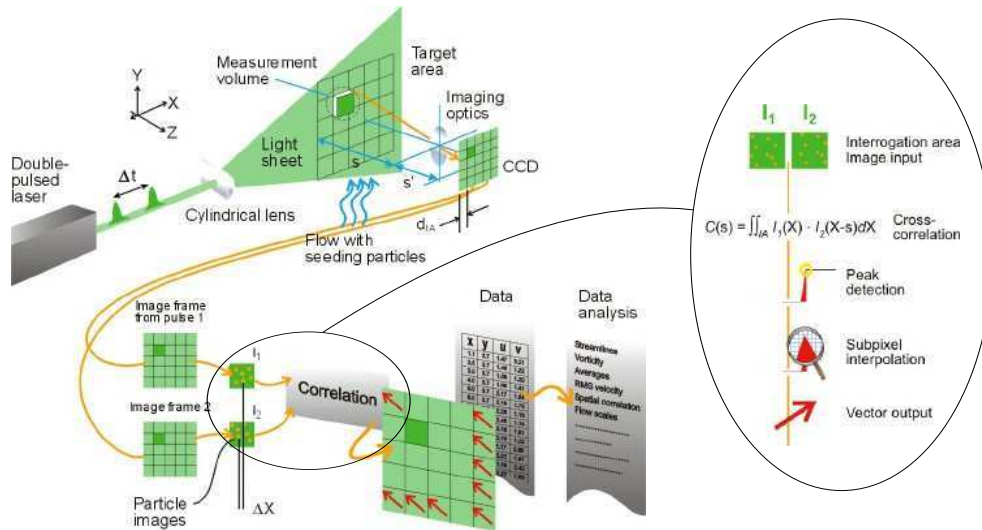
Y
X
Z
Measurement volume
Target area
Imaging optics
Light sheet
s
s'
CCD
Double-pulsed laser
$\Delta t$
Cylindrical lens
$d_{IA}$
Flow with seeding particles
Image frame from pulse 1
Image frame 2
$I_1$
$I_2$
Correlation
Data
Data analysis
| x | y | u | v |
|---|---|---|---|
| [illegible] | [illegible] | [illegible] | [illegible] |
Streamlines
Vorticity
Averages
RMS velocity
Spatial correlation
Flow scales
Particle images
$\Delta X$

$I_1$ $I_2$
Interrogation area Image input
$C(s) = \iint_{IA} I_1(X) \cdot I_2(X-s)dX$ Cross-correlation
Peak detection
Subpixel interpolation
Vector output